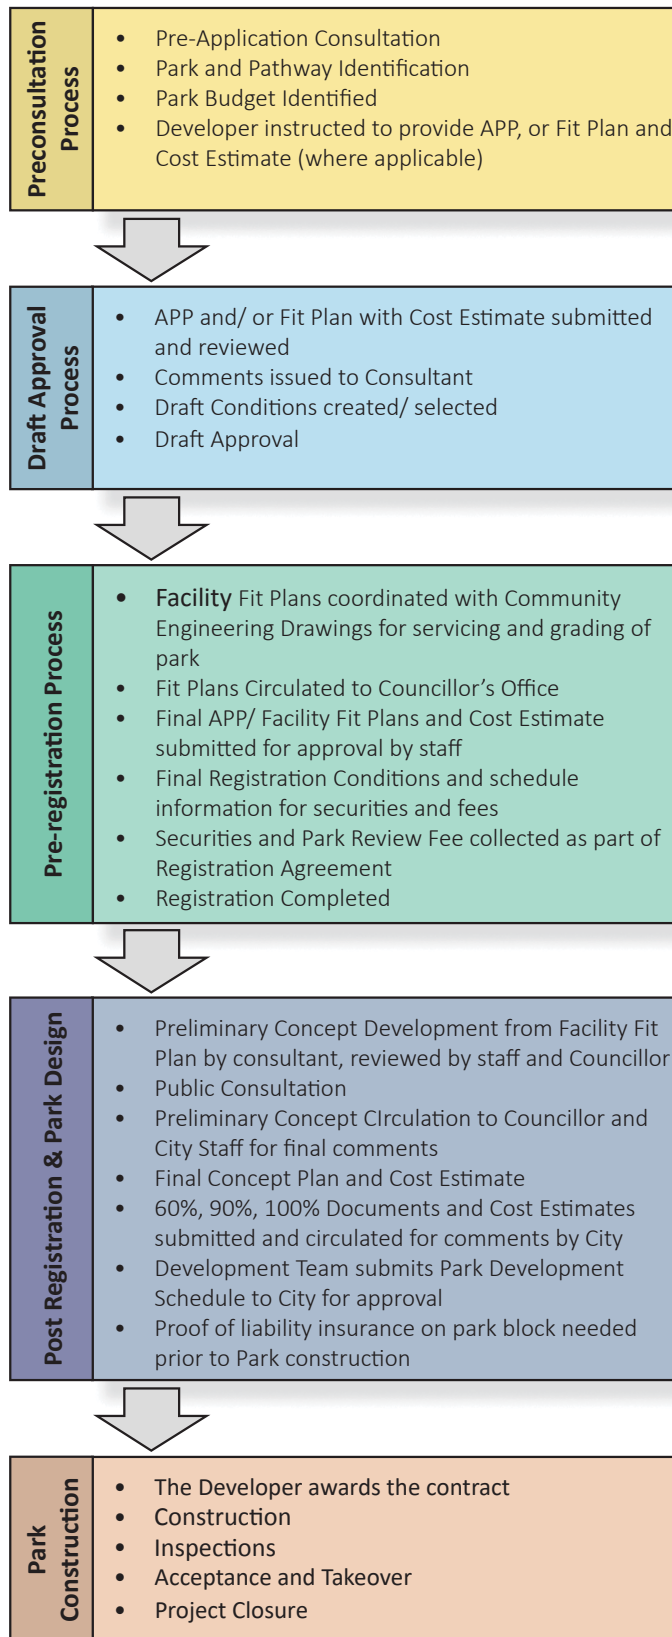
Preconsultation Process

- Pre-Application Consultation
- Park and Pathway Identification
- Park Budget Identified
- Developer instructed to provide APP, or Fit Plan and Cost Estimate (where applicable)

Draft Approval Process

- APP and/ or Fit Plan with Cost Estimate submitted and reviewed
- Comments issued to Consultant
- Draft Conditions created/ selected
- Draft Approval

Pre-registration Process

- Facility Fit Plans coordinated with Community Engineering Drawings for servicing and grading of park
- Fit Plans Circulated to Councillor's Office
- Final APP/ Facility Fit Plans and Cost Estimate submitted for approval by staff
- Final Registration Conditions and schedule information for securities and fees
- Securities and Park Review Fee collected as part of Registration Agreement
- Registration Completed

Post Registration & Park Design

- Preliminary Concept Development from Facility Fit Plan by consultant, reviewed by staff and Councillor
- Public Consultation
- Preliminary Concept CIrculation to Councillor and City Staff for final comments
- Final Concept Plan and Cost Estimate
- 60%, 90%, 100% Documents and Cost Estimates submitted and circulated for comments by City
- Development Team submits Park Development Schedule to City for approval
- Proof of liability insurance on park block needed prior to Park construction

Park Construction

- The Developer awards the contract
- Construction
- Inspections
- Acceptance and Takeover
- Project Closure